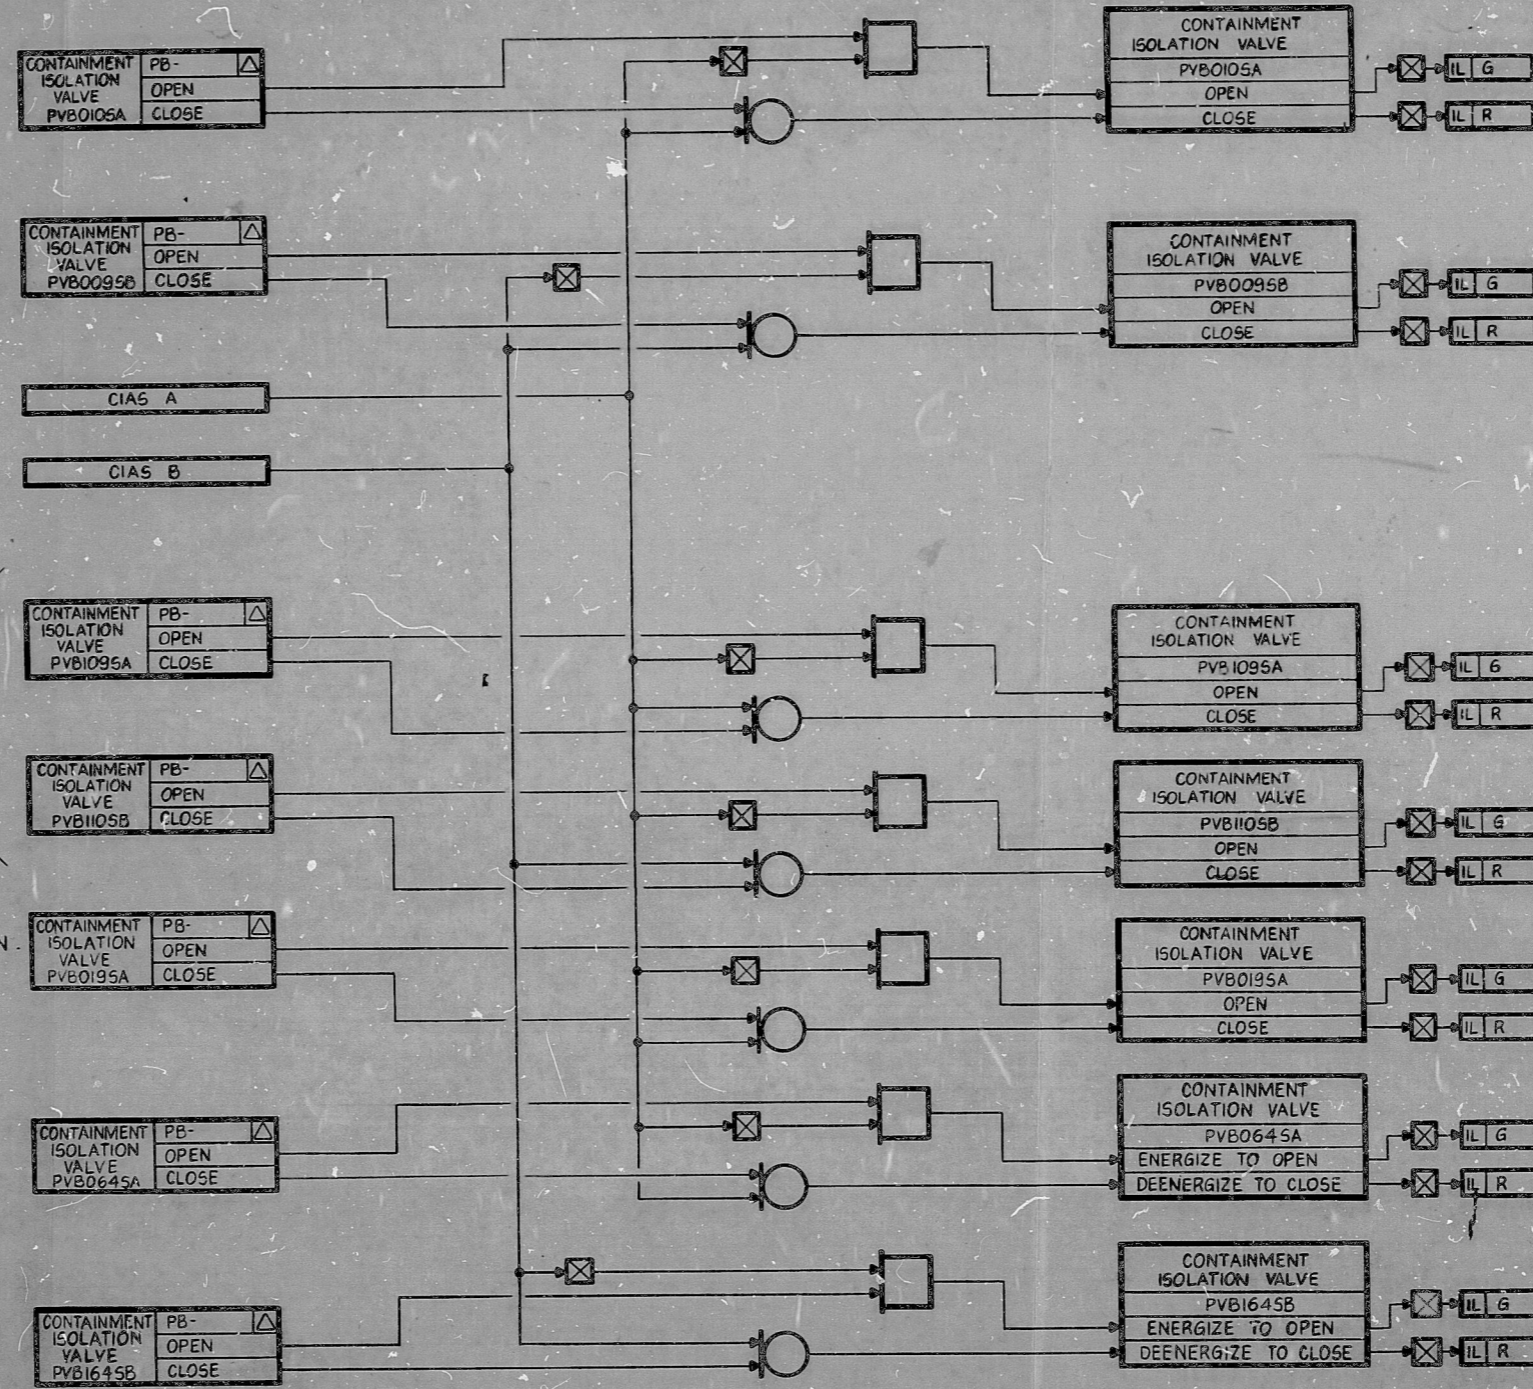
CONTAINMENT ISOLATION VALVE PVB0105A
PB-
OPEN
CLOSE

CONTAINMENT ISOLATION VALVE
PVB0105A
OPEN
CLOSE

IL G
IL R

CONTAINMENT ISOLATION VALVE PVB0095B
PB-
OPEN
CLOSE

CONTAINMENT ISOLATION VALVE
PVB0095B
OPEN
CLOSE

IL G
IL R

CIAS A

CIAS B

CONTAINMENT ISOLATION VALVE PVB1095A
PB-
OPEN
CLOSE

CONTAINMENT ISOLATION VALVE
PVB1095A
OPEN
CLOSE

IL G
IL R

CONTAINMENT ISOLATION VALVE PVB1105B
PB-
OPEN
CLOSE

CONTAINMENT ISOLATION VALVE
PVB1105B
OPEN
CLOSE

IL G
IL R

CONTAINMENT ISOLATION VALVE PVB0195A
PB-
OPEN
CLOSE

CONTAINMENT ISOLATION VALVE
PVB0195A
OPEN
CLOSE

IL G
IL R

CONTAINMENT ISOLATION VALVE PVB0645A
PB-
OPEN
CLOSE

CONTAINMENT ISOLATION VALVE
PVB0645A
ENERGIZE TO OPEN
DEENERGIZE TO CLOSE

IL G
IL R

CONTAINMENT ISOLATION VALVE
PVB1645B
ENERGIZE TO OPEN
DEENERGIZE TO CLOSE

IL G
IL R

CONTAINMENT ISOLATION VALVE PVB1645B
PB-
OPEN
CLOSE